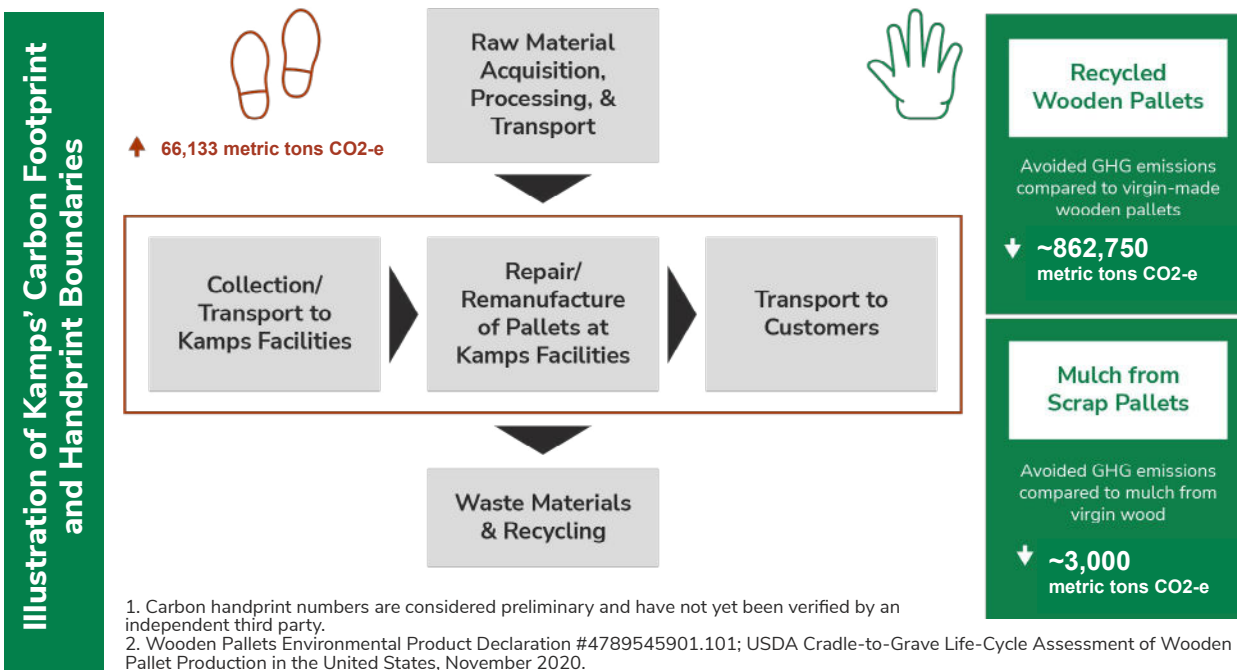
Illustration of Kamps' Carbon Footprint and Handprint Boundaries

66,133 metric tons CO2-e

Raw Material Acquisition, Processing, & Transport

Collection/ Transport to Kamps Facilities

Repair/ Remanufacture of Pallets at Kamps Facilities

Transport to Customers

Waste Materials & Recycling

Recycled Wooden Pallets

Avoided GHG emissions compared to virgin-made wooden pallets

~862,750 metric tons CO2-e

Mulch from Scrap Pallets

Avoided GHG emissions compared to mulch from virgin wood

~3,000 metric tons CO2-e

1. Carbon handprint numbers are considered preliminary and have not yet been verified by an independent third party.
2. Wooden Pallets Environmental Product Declaration #4789545901.101; USDA Cradle-to-Grave Life-Cycle Assessment of Wooden Pallet Production in the United States, November 2020.